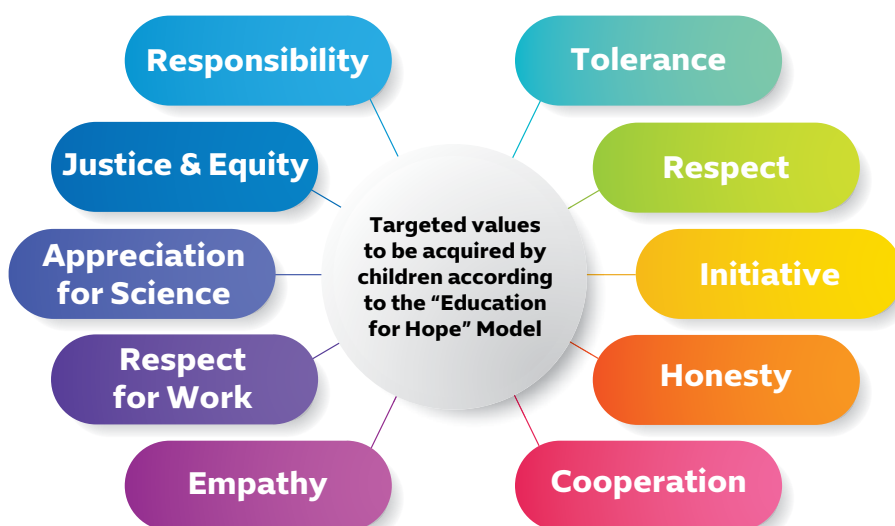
Targeted values to be acquired by children according to the "Education for Hope" Model

Responsibility

Justice & Equity

Appreciation for Science

Respect for Work

Empathy

Tolerance

Respect

Initiative

Honesty

Cooperation